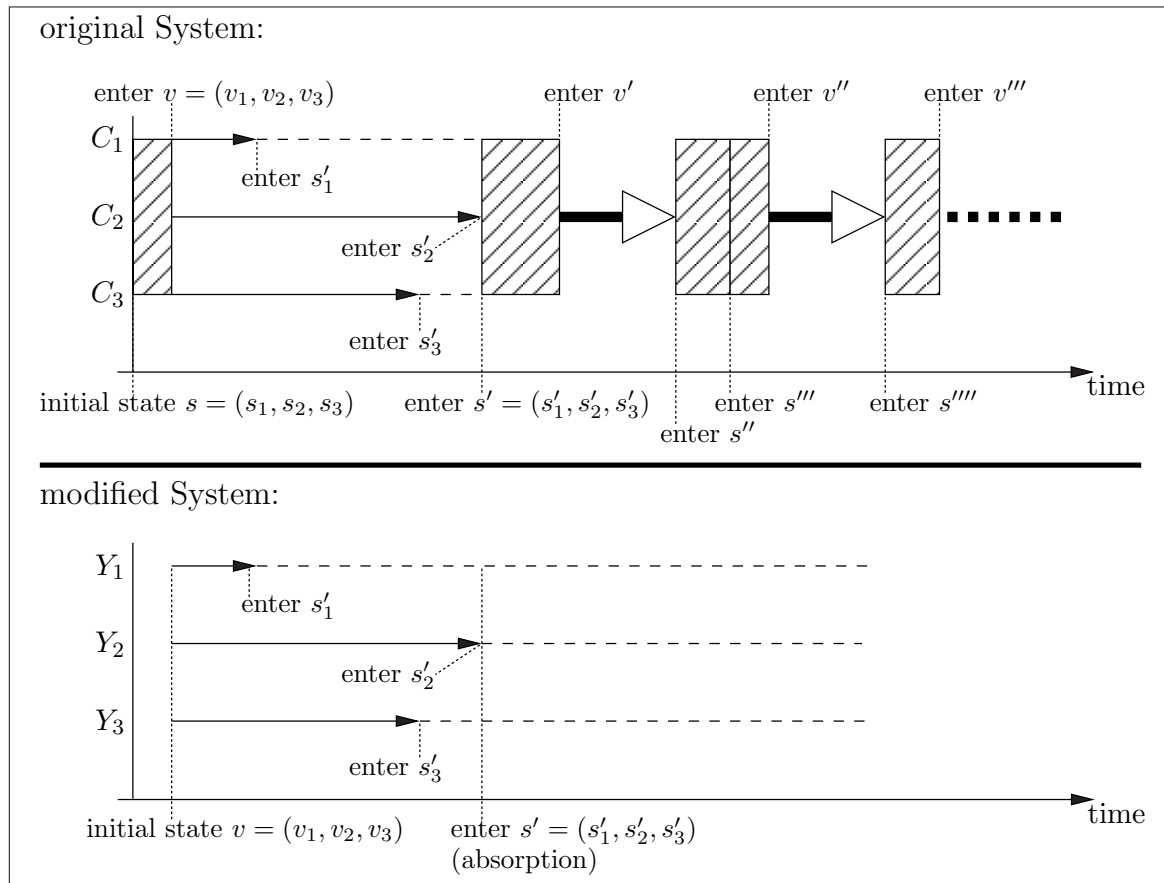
original System:

enter $v = (v_1, v_2, v_3)$

enter $v'$

enter $v''$

enter $v'''$

$C_1$

enter $s'_1$

$C_2$

enter $s'_2$

$C_3$

enter $s'_3$

initial state $s = (s_1, s_2, s_3)$

enter $s' = (s'_1, s'_2, s'_3)$

enter $s'''$

enter $s''''$

time

enter $s''$

modified System:

$Y_1$

enter $s'_1$

$Y_2$

enter $s'_2$

$Y_3$

enter $s'_3$

initial state $v = (v_1, v_2, v_3)$

enter $s' = (s'_1, s'_2, s'_3)$
(absorption)

time